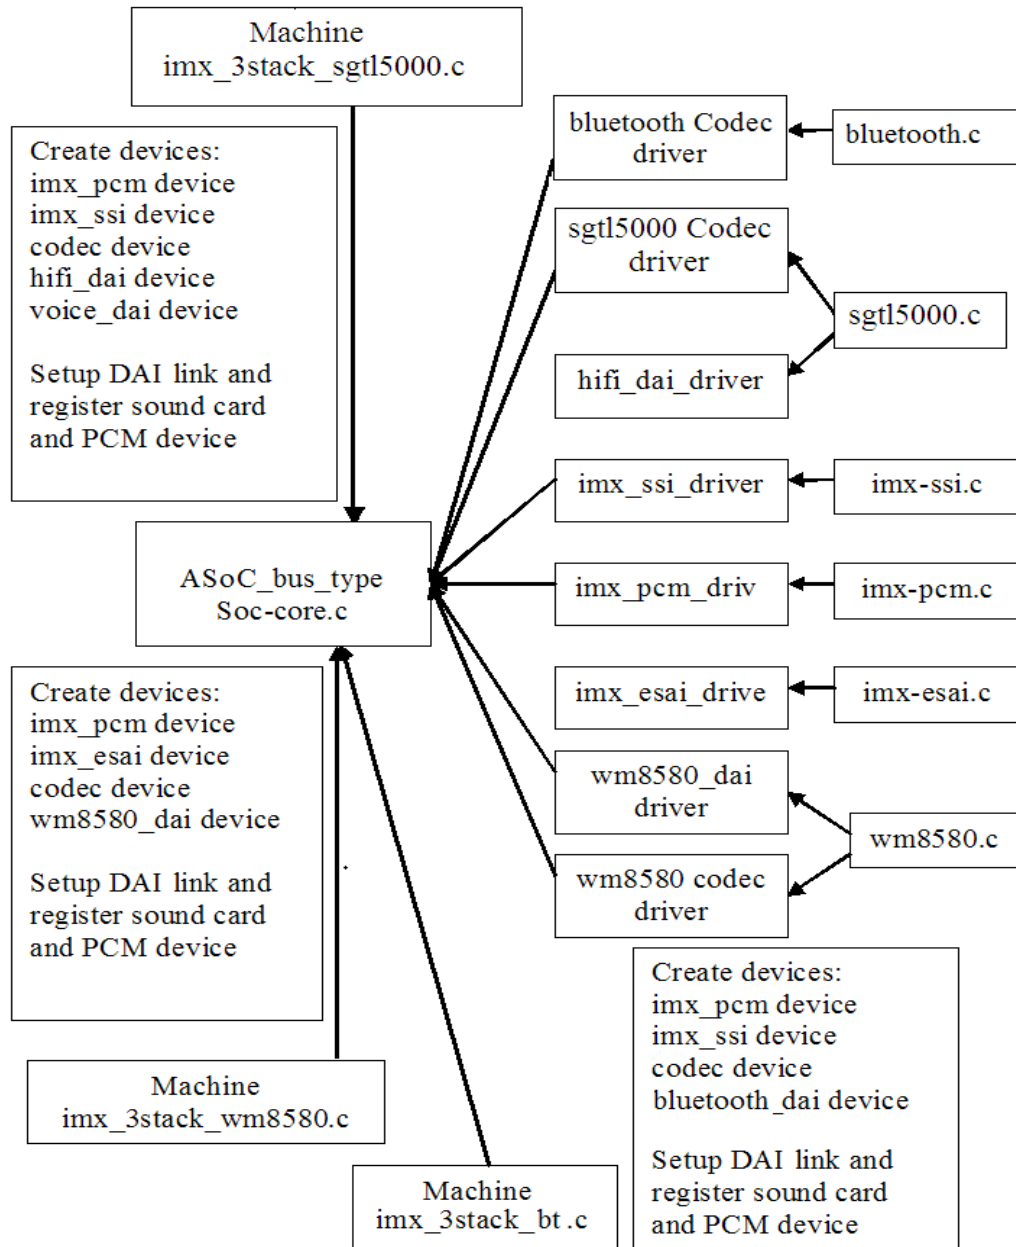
Machine
imx_3stack_sgtl5000.c

Create devices:
imx_pcm device
imx_ssi device
codec device
hifi_dai device
voice_dai device

Setup DAI link and register sound card and PCM device

bluetooth Codec driver

bluetooth.c

sgtl5000 Codec driver

sgtl5000.c

hifi_dai_driver

imx_ssi_driver

imx-ssi.c

ASoC_bus_type
Soc-core.c

imx_pcm_driv

imx-pcm.c

imx_esai_drive

imx-esai.c

Create devices:
imx_pcm device
imx_esai device
codec device
wm8580_dai device

Setup DAI link and register sound card and PCM device

wm8580_dai driver

wm8580.c

wm8580 codec driver

Create devices:
imx_pcm device
imx_ssi device
codec device
bluetooth_dai device

Setup DAI link and register sound card and PCM device

Machine
imx_3stack_wm8580.c

Machine
imx_3stack_bt .c